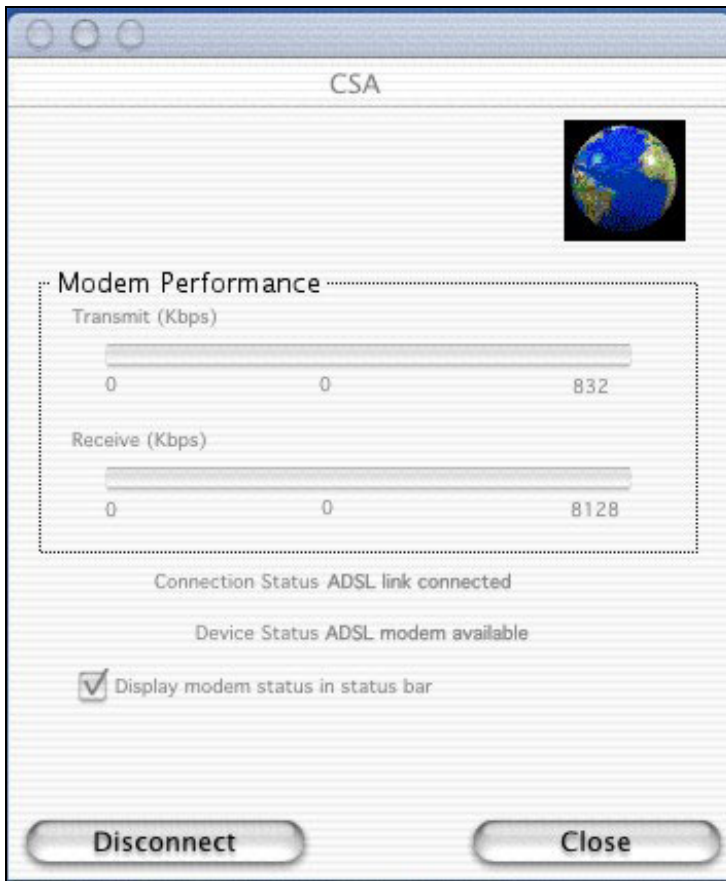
CSA

Modem Performance

Transmit (Kbps)

0 0 832

Receive (Kbps)

0 0 8128

Connection Status ADSL link connected

Device Status ADSL modem available

Display modem status in status bar

Disconnect

Close